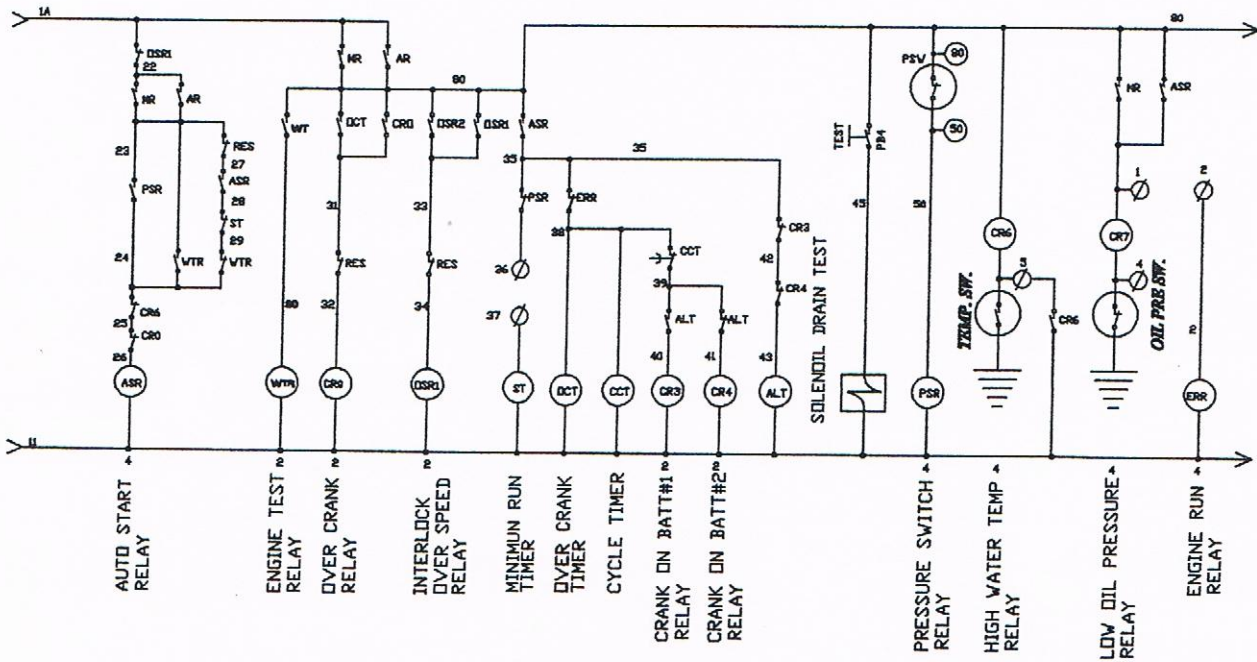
1A
80
OSR1
22
NR
AR
23
PSR
RES
27
ASR
28
ST
29
WTR
24
WTR
CR6
25
CRO
26
ASR
NR
AR
80
WT
OCT
CRO
OSR2
OSR1
ASR
35
35
31
RES
32
33
RES
34
80
WTR
CRO
OSR1
PSR
ERR
38
CCT
39
ALT
ALT
40
41
CR3
42
CR4
43
36
37
ST
OCT
CCT
CR3
CR4
ALT
TEST
PB4
45
SOLENOIL DRAIN TEST
PSW
90
50
56
PSR
CR6
3
TEMP. SW.
CR6
NR
ASR
1
CR7
4
OIL PRE SW.
2
2
ERR
11
4
2
2
2
2
4
4
4
4
AUTO START RELAY
ENGINE TEST RELAY
OVER CRANK RELAY
INTERLOCK OVER SPEED RELAY
MINIMUN RUN TIMER
OVER CRANK TIMER
CYCLE TIMER
CRANK ON BATT#1 RELAY
CRANK ON BATT#2 RELAY
PRESSURE SWITCH RELAY
HIGH WATER TEMP RELAY
LOW OIL PRESSURE RELAY
ENGINE RUN RELAY